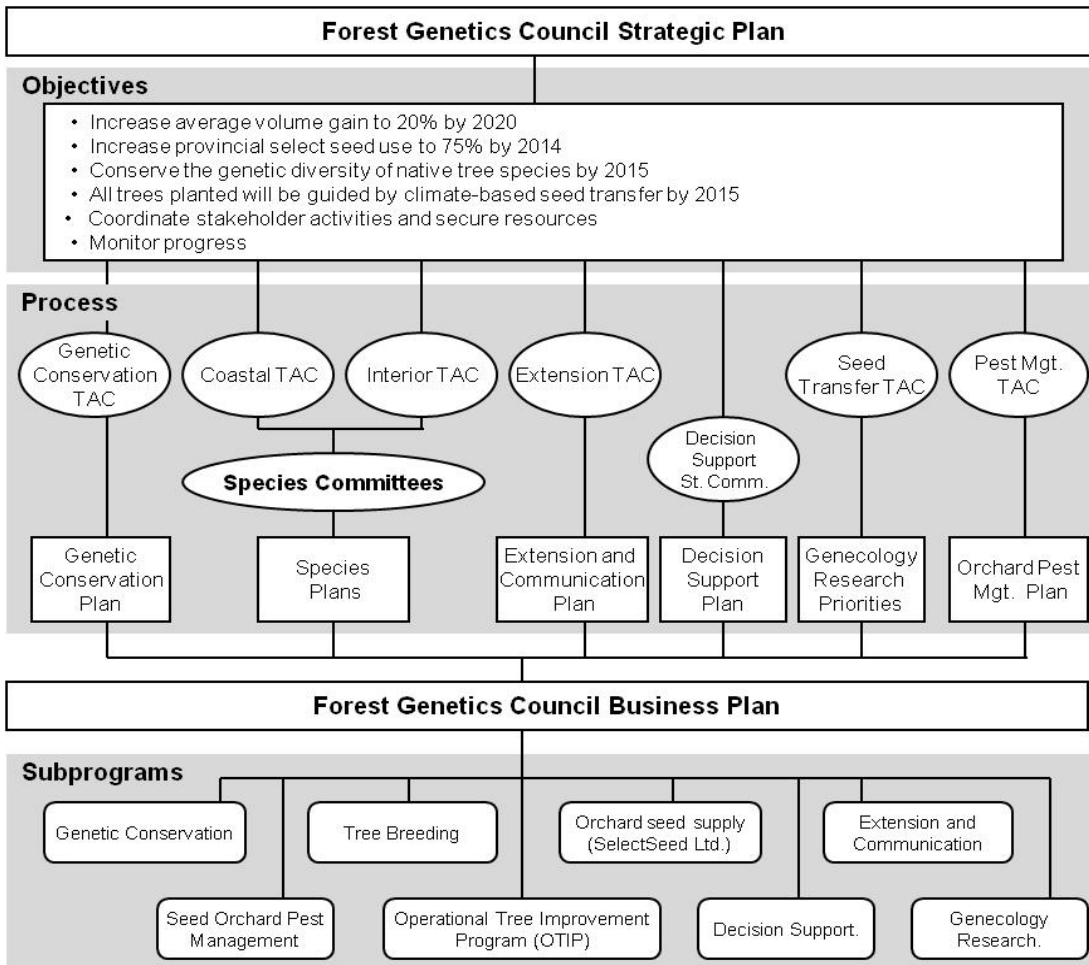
Forest Genetics Council Strategic Plan

Objectives

- Increase average volume gain to 20% by 2020
- Increase provincial select seed use to 75% by 2014
- Conserve the genetic diversity of native tree species by 2015
- All trees planted will be guided by climate-based seed transfer by 2015
- Coordinate stakeholder activities and secure resources
- Monitor progress

Process

Genetic Conservation TAC

Coastal TAC

Interior TAC

Extension TAC

Decision Support St. Comm.

Seed Transfer TAC

Pest Mgt. TAC

Species Committees

Genetic Conservation Plan

Species Plans

Extension and Communication Plan

Decision Support Plan

Genecology Research Priorities

Orchard Pest Mgt. Plan

Forest Genetics Council Business Plan

Subprograms

Genetic Conservation

Tree Breeding

Orchard seed supply (SelectSeed Ltd.)

Extension and Communication

Seed Orchard Pest Management

Operational Tree Improvement Program (OTIP)

Decision Support.

Genecology Research.